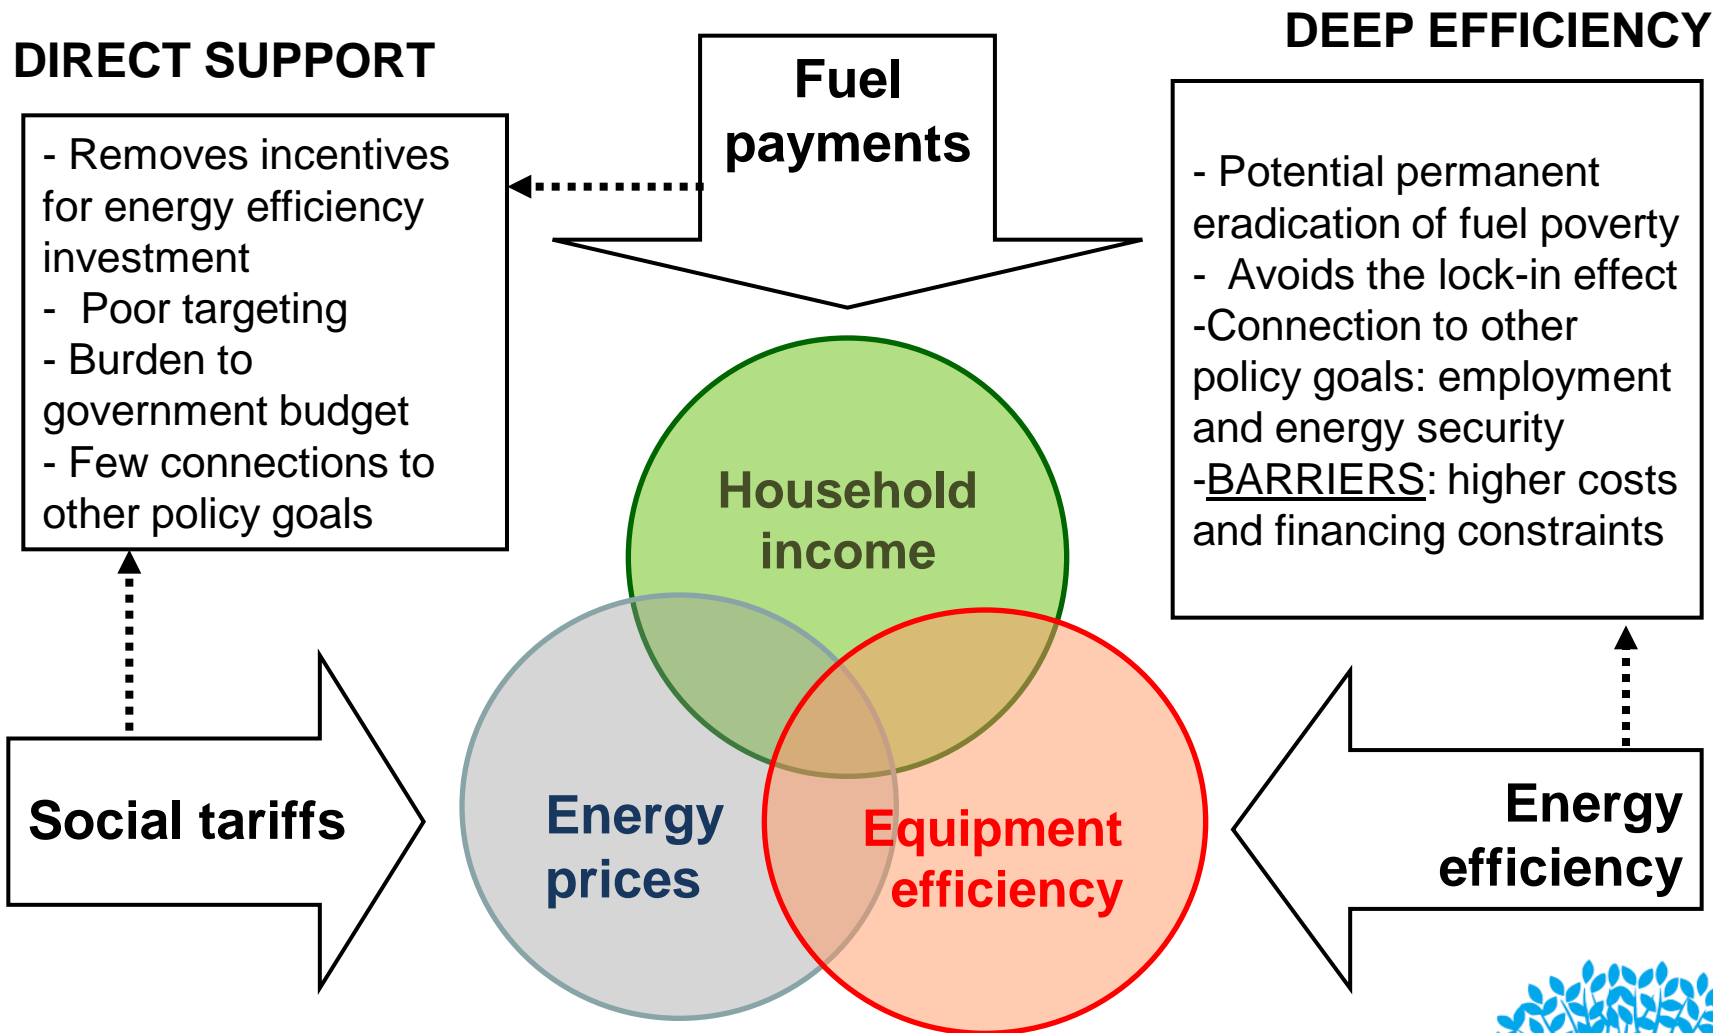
DIRECT SUPPORT

- Removes incentives for energy efficiency investment
- Poor targeting
- Burden to government budget
- Few connections to other policy goals

Fuel payments

DEEP EFFICIENCY

- Potential permanent eradication of fuel poverty
- Avoids the lock-in effect
-Connection to other policy goals: employment and energy security
-BARRIERS: higher costs and financing constraints

Household income

Energy prices

Equipment efficiency

Social tariffs

Energy efficiency